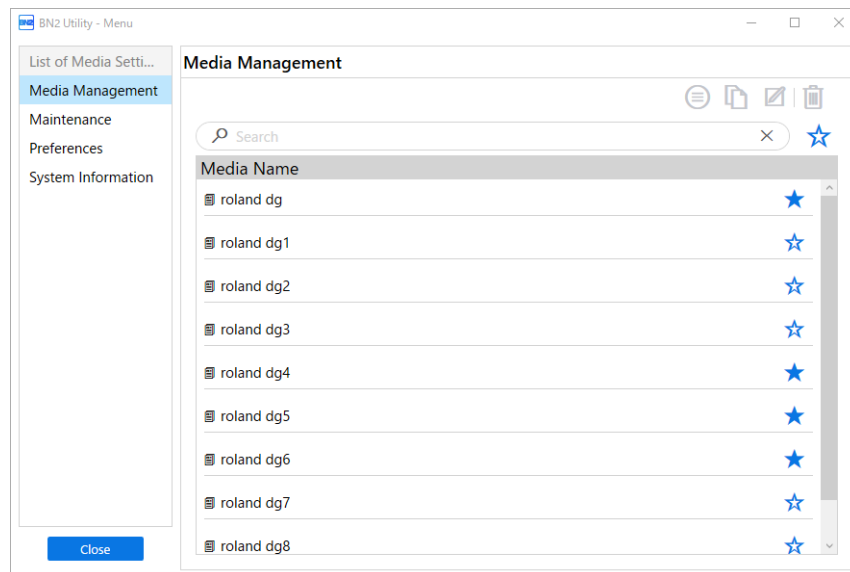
BN2 BN2 Utility - Menu

List of Media Setti...
Media Management
Maintenance
Preferences
System Information

Close

Media Management

Search

Media Name

roland dg
roland dg1
roland dg2
roland dg3
roland dg4
roland dg5
roland dg6
roland dg7
roland dg8